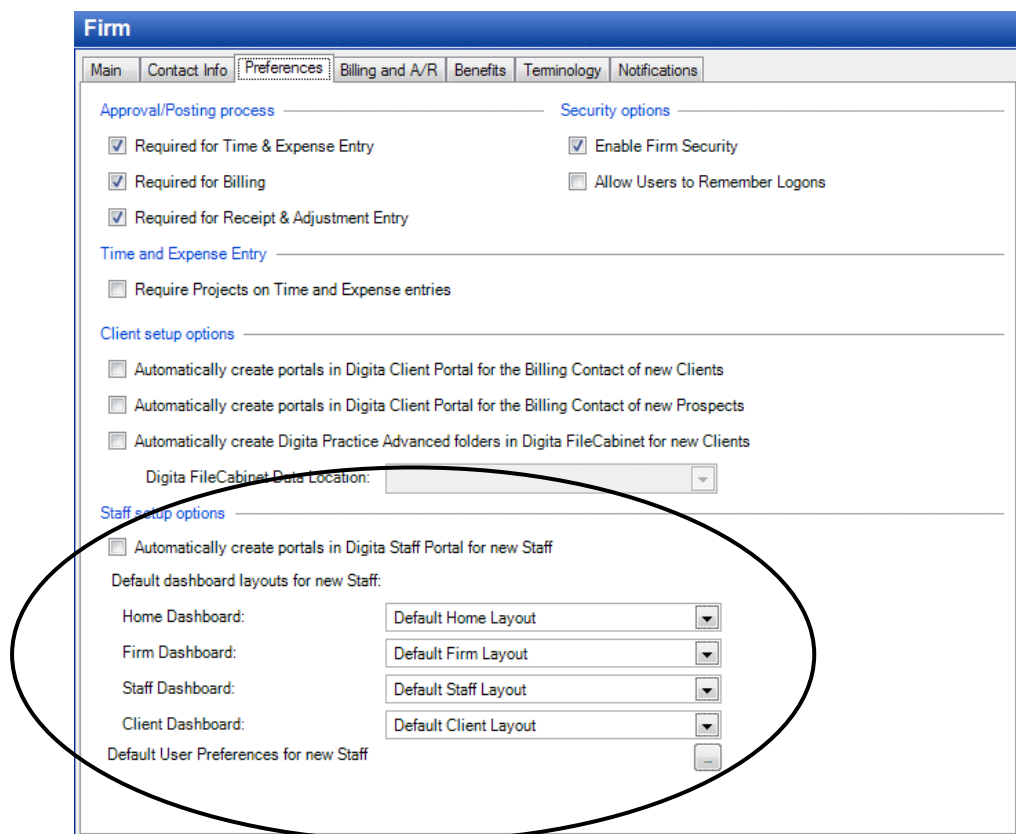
Firm

Main | Contact Info | Preferences | Billing and A/R | Benefits | Terminology | Notifications

Approval/Posting process

Required for Time & Expense Entry

Required for Billing

Required for Receipt & Adjustment Entry

Security options

Enable Firm Security

Allow Users to Remember Logons

Time and Expense Entry

Require Projects on Time and Expense entries

Client setup options

Automatically create portals in Digita Client Portal for the Billing Contact of new Clients

Automatically create portals in Digita Client Portal for the Billing Contact of new Prospects

Automatically create Digita Practice Advanced folders in Digita FileCabinet for new Clients

Digita FileCabinet Data Location:

Staff setup options

Automatically create portals in Digita Staff Portal for new Staff

Default dashboard layouts for new Staff:

Home Dashboard: Default Home Layout

Firm Dashboard: Default Firm Layout

Staff Dashboard: Default Staff Layout

Client Dashboard: Default Client Layout

Default User Preferences for new Staff ...